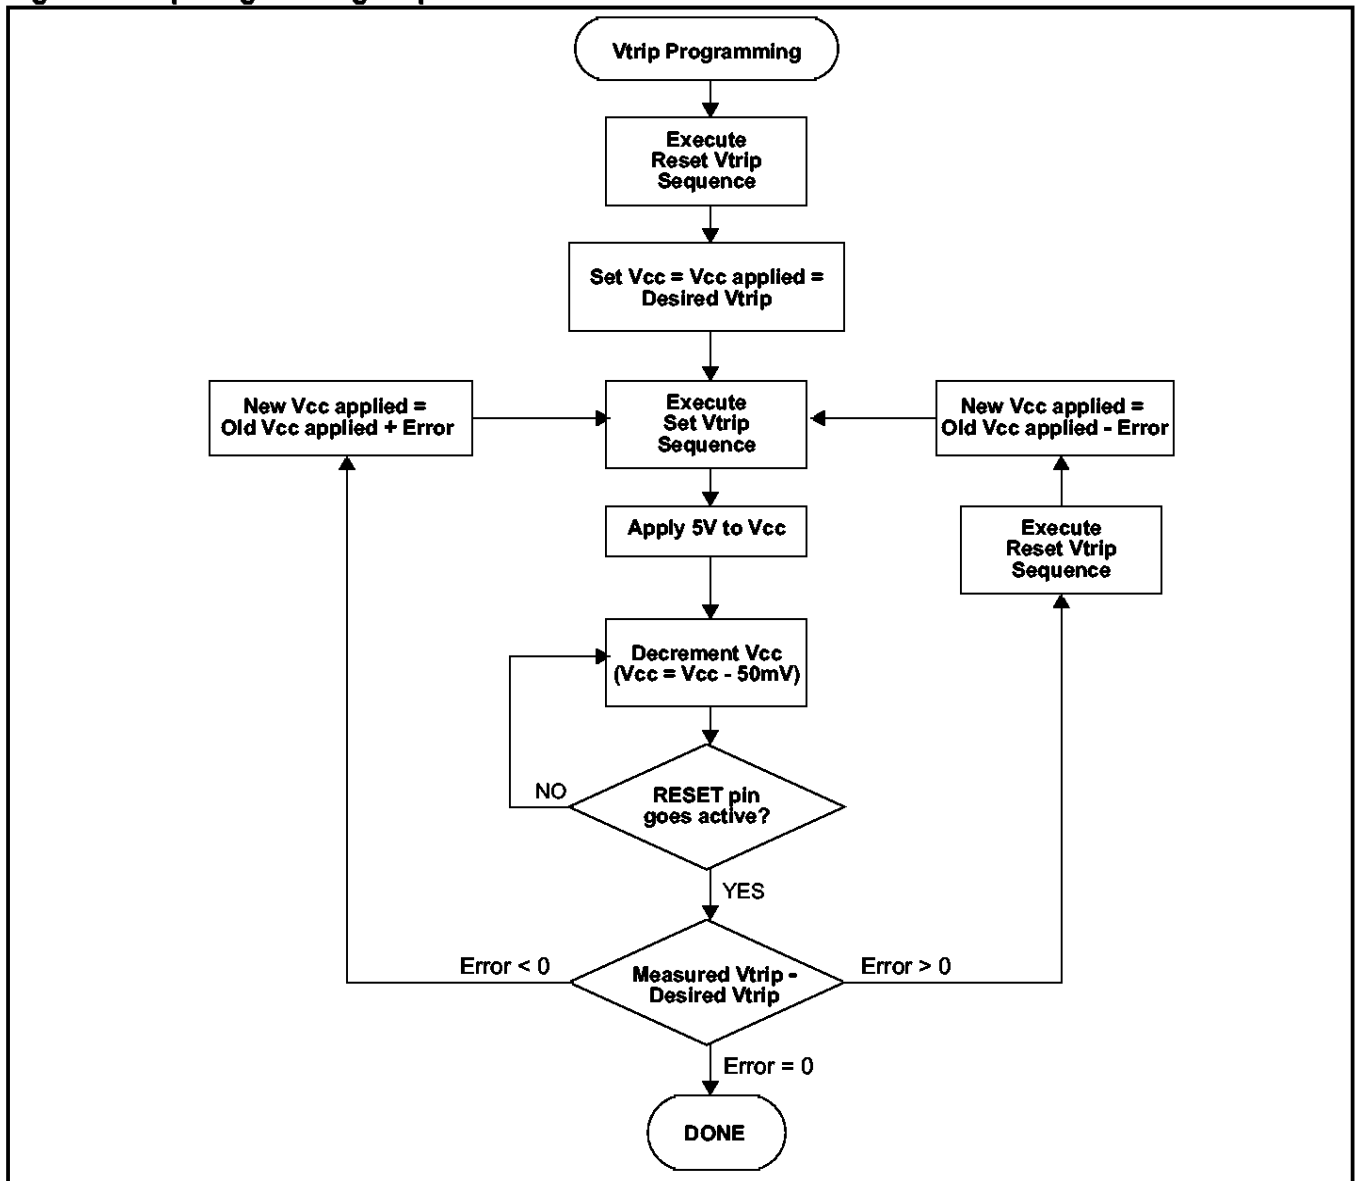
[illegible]

Vtrip Programming

Execute Reset Vtrip Sequence

Set Vcc = Vcc applied = Desired Vtrip

New Vcc applied = Old Vcc applied + Error

Execute Set Vtrip Sequence

New Vcc applied = Old Vcc applied - Error

Apply 5V to Vcc

Execute Reset Vtrip Sequence

Decrement Vcc (Vcc = Vcc - 50mV)

NO

RESET pin goes active?

YES

Error < 0

Measured Vtrip - Desired Vtrip

Error > 0

Error = 0

DONE